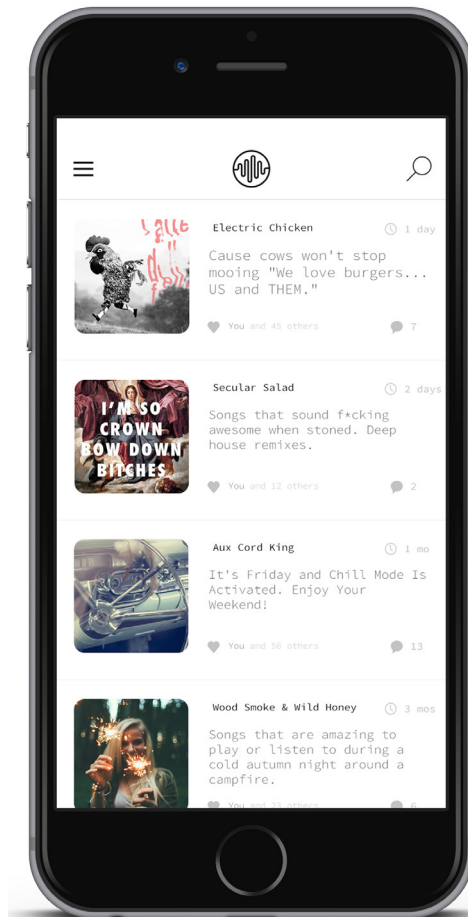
Electric Chicken
1 day
Cause cows won't stop mooing "We love burgers... US and THEM."
You and 45 others
7

I'M SO CROWN BOW DOWN BITCHES
Secular Salad
2 days
Songs that sound f*cking awesome when stoned. Deep house remixes.
You and 12 others
2

Aux Cord King
1 mo
It's Friday and Chill Mode Is Activated. Enjoy Your Weekend!
You and 56 others
13

Wood Smoke & Wild Honey
3 mos
Songs that are amazing to play or listen to during a cold autumn night around a campfire.
You and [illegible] others
6